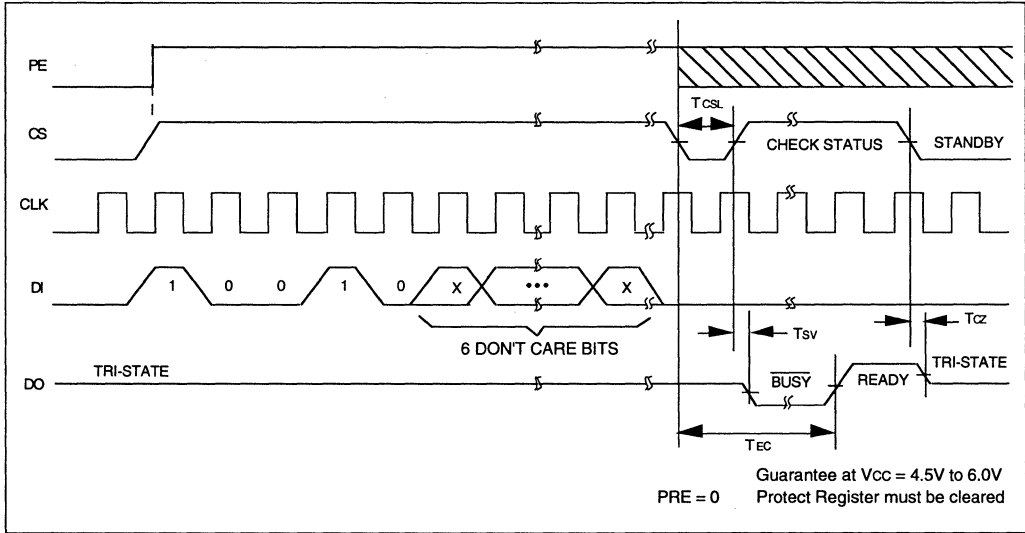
PE

CS

CLK

DI

DO

TCSL

CHECK STATUS

STANDBY

1 0 0 1 0 X ••• X

6 DON'T CARE BITS

TSV

TCZ

TRI-STATE

$\overline{BUSY}$

READY

TRI-STATE

TEC

Guarantee at VCC = 4.5V to 6.0V

PRE = 0 Protect Register must be cleared